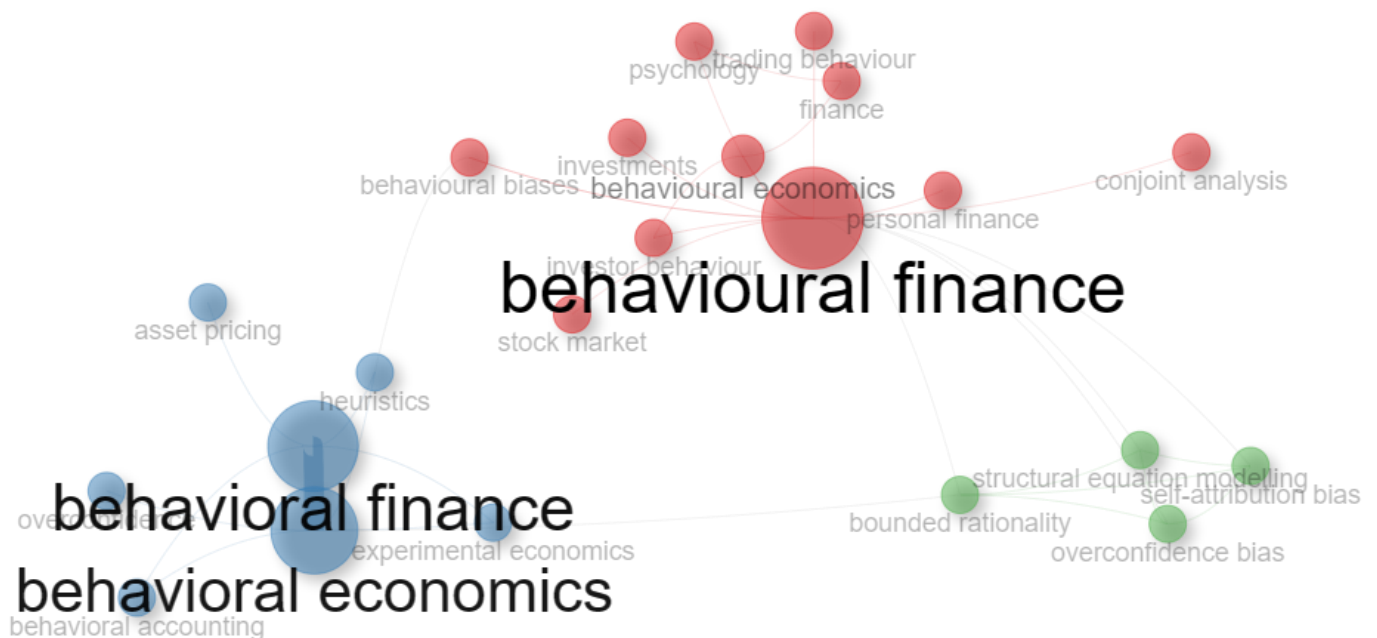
psychology
trading behaviour
finance
investments
behavioural biases
behavioural economics
conjoint analysis
personal finance
investor behaviour
behavioural finance
asset pricing
stock market
heuristics
behavioral finance
overconfidence
experimental economics
structural equation modelling
self-attribution bias
bounded rationality
overconfidence bias
behavioral economics
behavioral accounting